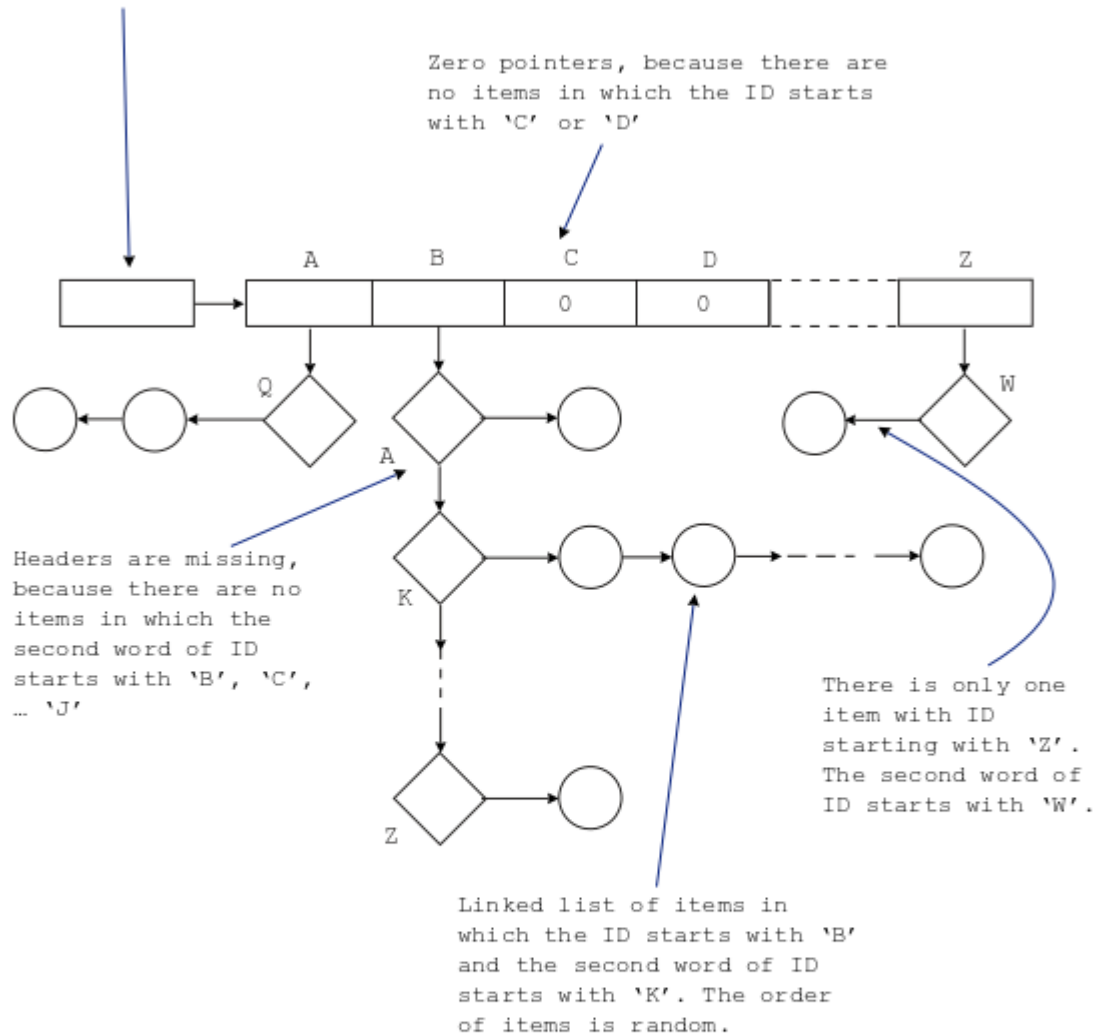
Zero pointers, because there are no items in which the ID starts with 'C' or 'D'

A B C D Z

0 0

Q

W

A

Headers are missing, because there are no items in which the second word of ID starts with 'B', 'C', … 'J'

K

Z

There is only one item with ID starting with 'Z'. The second word of ID starts with 'W'.

Linked list of items in which the ID starts with 'B' and the second word of ID starts with 'K'. The order of items is random.